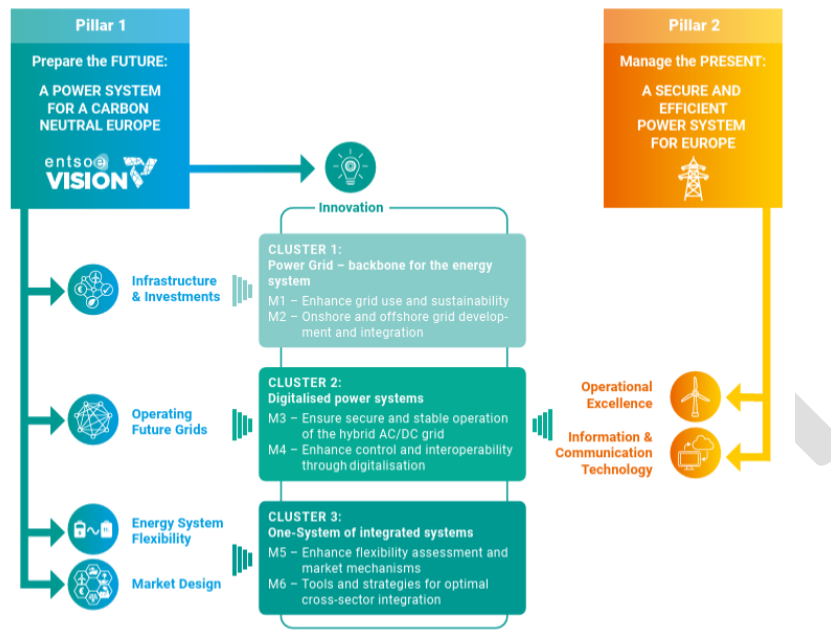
Pillar 1

Prepare the FUTURE:

A POWER SYSTEM FOR A CARBON NEUTRAL EUROPE

entsoe VISION

Pillar 2

Manage the PRESENT:

A SECURE AND EFFICIENT POWER SYSTEM FOR EUROPE

Innovation

Infrastructure & Investments

CLUSTER 1:
Power Grid – backbone for the energy system
M1 – Enhance grid use and sustainability
M2 – Onshore and offshore grid development and integration

Operating Future Grids

CLUSTER 2:
Digitalised power systems
M3 – Ensure secure and stable operation of the hybrid AC/DC grid
M4 – Enhance control and interoperability through digitalisation

Operational Excellence

Information & Communication Technology

Energy System Flexibility

Market Design

CLUSTER 3:
One-System of integrated systems
M5 – Enhance flexibility assessment and market mechanisms
M6 – Tools and strategies for optimal cross-sector integration